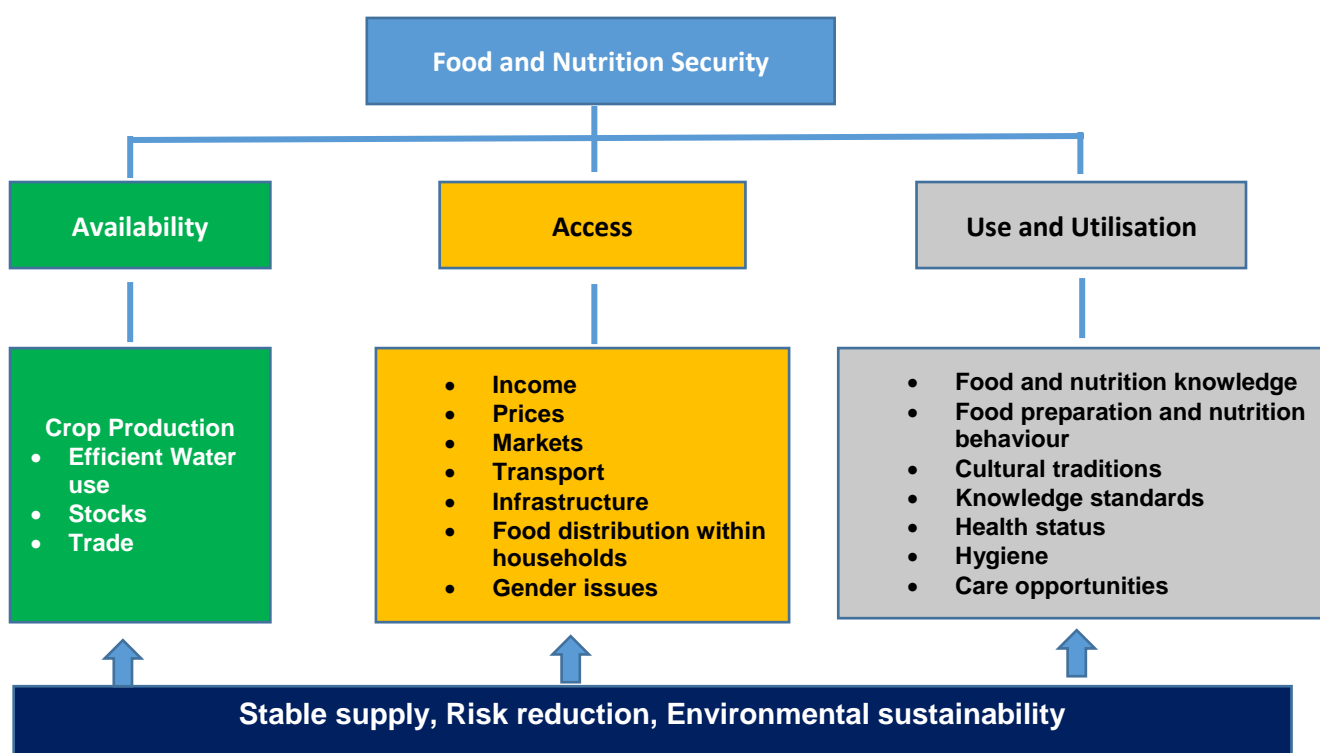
Food and Nutrition Security

Availability

Access

Use and Utilisation

Crop Production
- Efficient Water use
- Stocks
- Trade

- Income
- Prices
- Markets
- Transport
- Infrastructure
- Food distribution within households
- Gender issues

- Food and nutrition knowledge
- Food preparation and nutrition behaviour
- Cultural traditions
- Knowledge standards
- Health status
- Hygiene
- Care opportunities

Stable supply, Risk reduction, Environmental sustainability